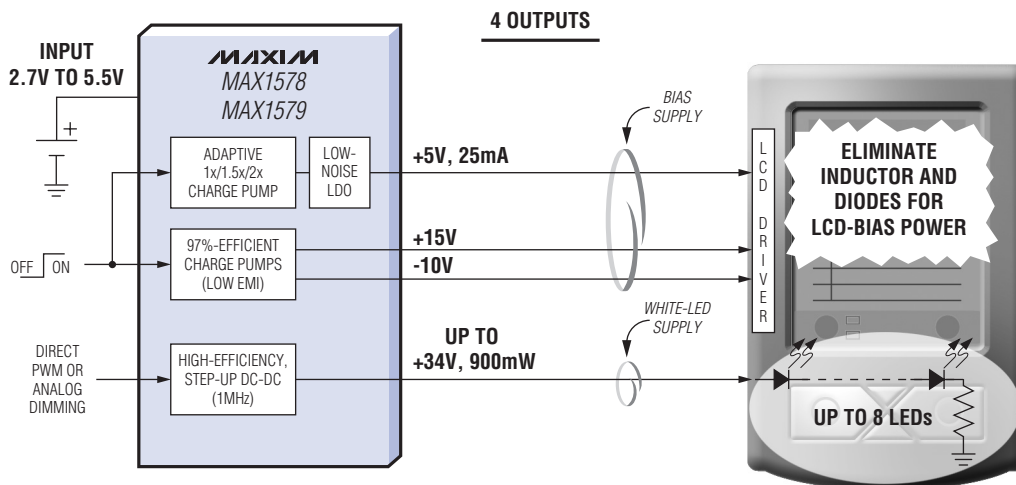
4 OUTPUTS

INPUT
2.7V TO 5.5V

MAXIM
MAX1578
MAX1579

ADAPTIVE
1x/1.5x/2x
CHARGE PUMP

LOW-
NOISE
LDO

+5V, 25mA

BIAS
SUPPLY

OFF ON

97%-EFFICIENT
CHARGE PUMPS
(LOW EMI)

+15V

-10V

LCD DRIVER

ELIMINATE
INDUCTOR AND
DIODES FOR
LCD-BIAS POWER

DIRECT
PWM OR
ANALOG
DIMMING

HIGH-EFFICIENCY,
STEP-UP DC-DC
(1MHz)

UP TO
+34V, 900mW

WHITE-LED
SUPPLY

UP TO 8 LEDs